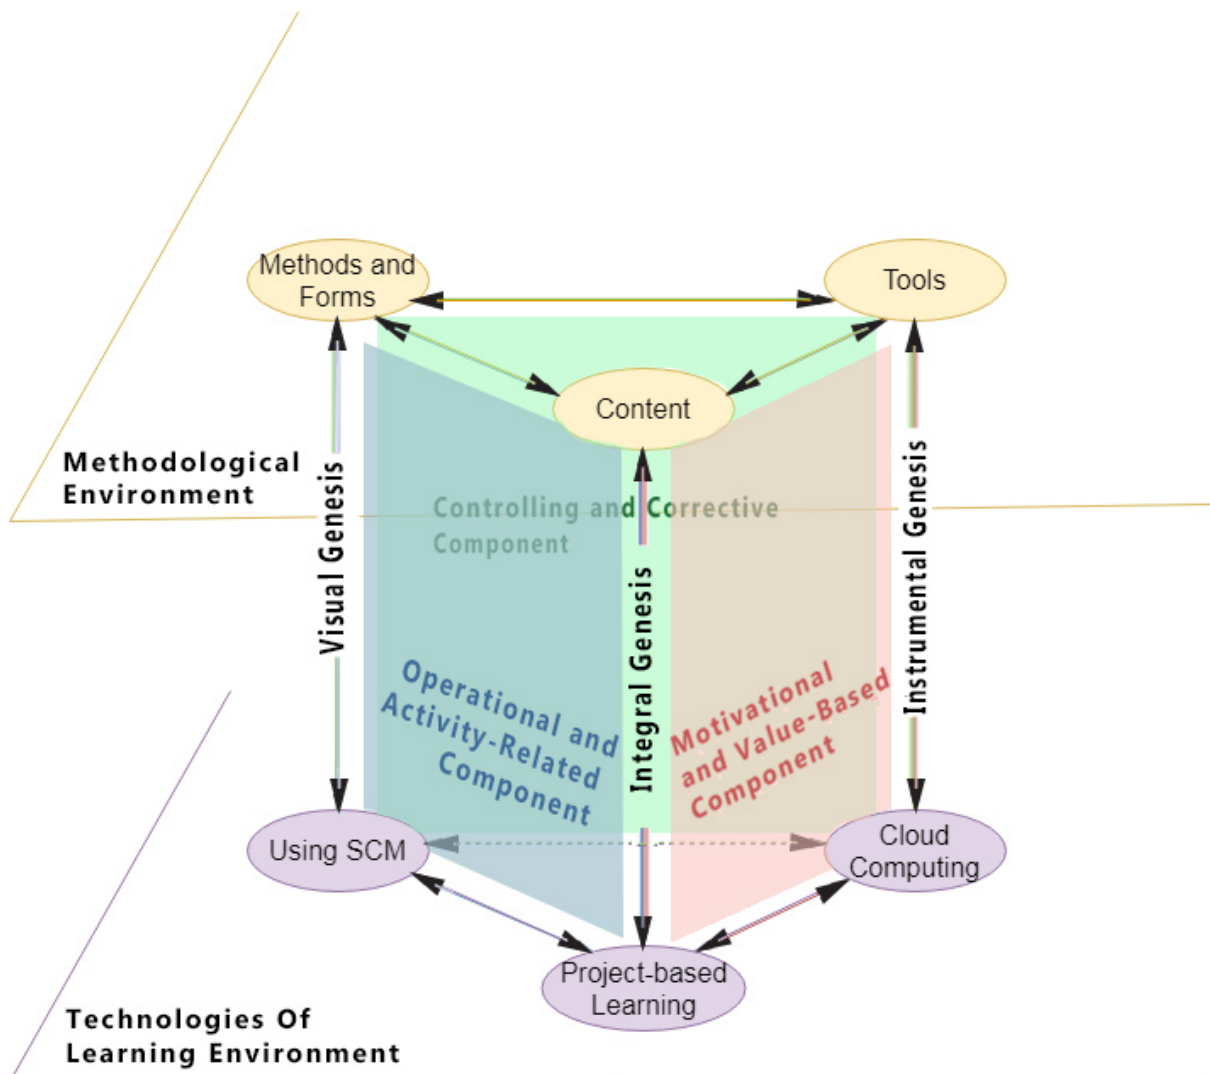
Methods and Forms

Tools

Content

Methodological Environment

Visual Genesis

Controlling and Corrective Component

Integral Genesis

Instrumental Genesis

Operational and Activity-Related Component

Motivational and Value-Based Component

Using SCM

Cloud Computing

Project-based Learning

Technologies Of Learning Environment